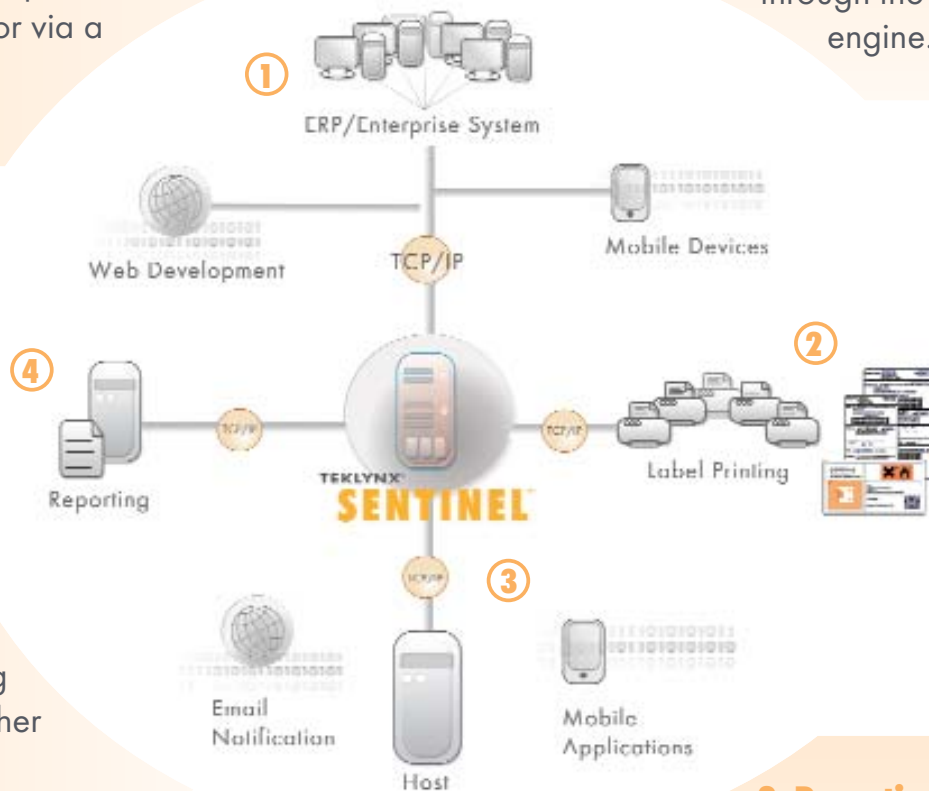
or via a

through the
engine.

1
ERP/Enterprise System

Web Development

TCP/IP

Mobile Devices

2

4

TCP/IP

TCP/IP

Reporting

TEKLYNX
SENTINEL

Label Printing

TCP/IP

3

Email
Notification

Host

Mobile
Applications

g
her